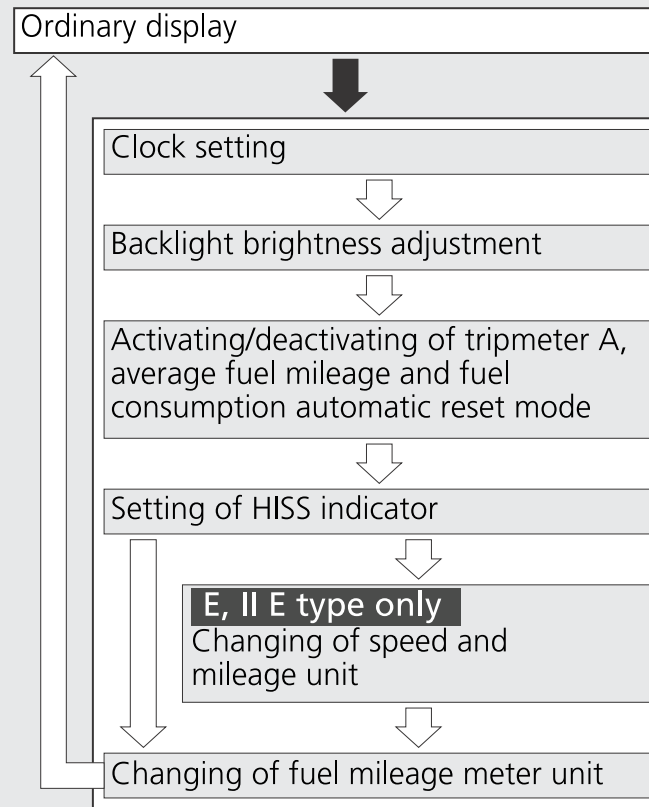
Ordinary display

Clock setting

Backlight brightness adjustment

Activating/deactivating of tripmeter A, average fuel mileage and fuel consumption automatic reset mode

Setting of HISS indicator

E, II E type only
Changing of speed and mileage unit

Changing of fuel mileage meter unit